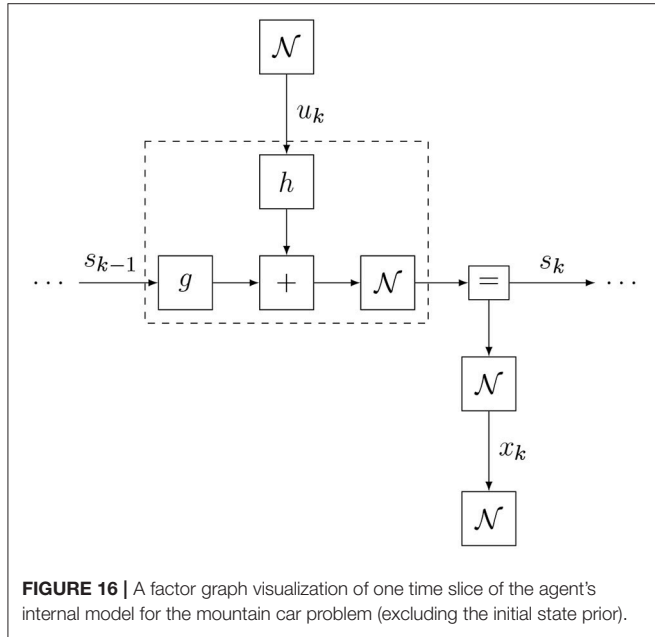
$\mathcal{N}$

$u_k$

$h$

$\cdots$ $s_{k-1}$ $g$ $+$ $\mathcal{N}$ $=$ $s_k$ $\cdots$

$\mathcal{N}$

$x_k$

$\mathcal{N}$

**FIGURE 16 |** A factor graph visualization of one time slice of the agent's internal model for the mountain car problem (excluding the initial state prior).